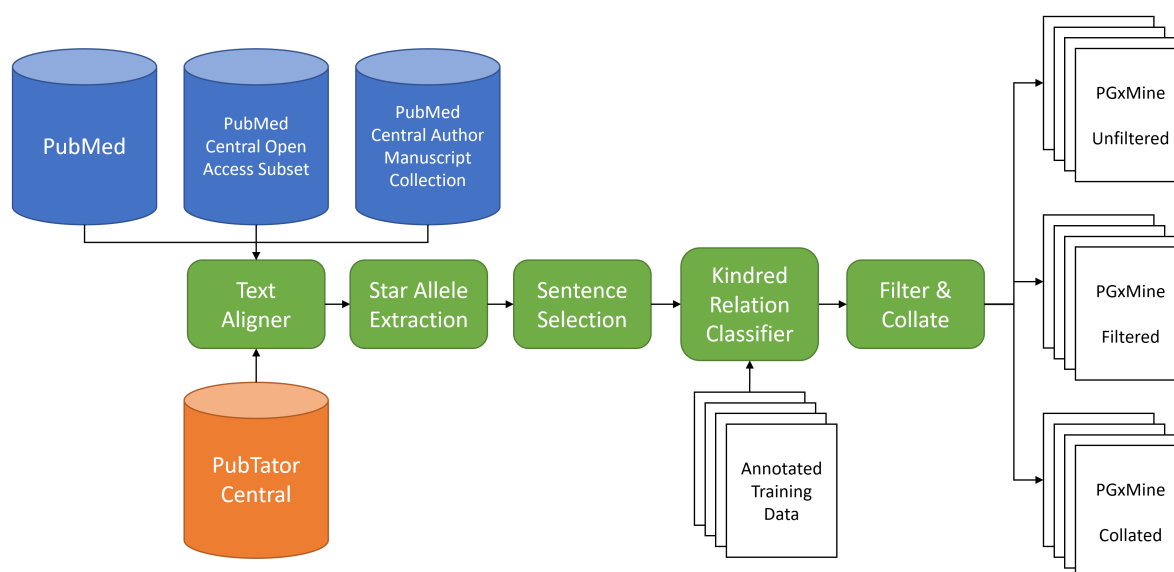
PubMed

PubMed Central Open Access Subset

PubMed Central Author Manuscript Collection

Text Aligner

Star Allele Extraction

Sentence Selection

Kindred Relation Classifier

Filter & Collate

PubTator Central

Annotated Training Data

PGxMine Unfiltered

PGxMine Filtered

PGxMine Collated